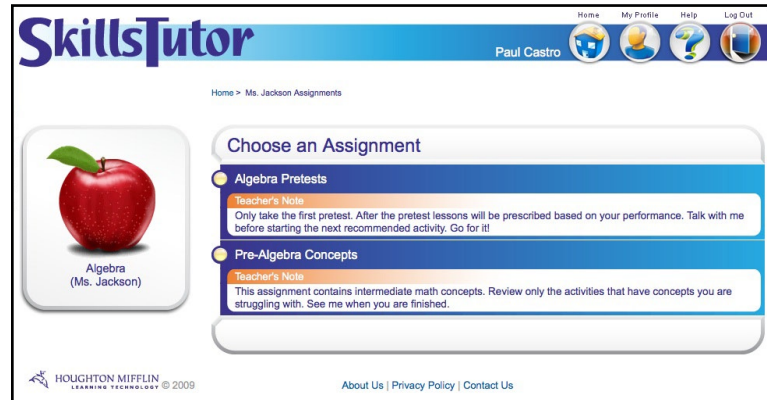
SkillsTutor

Home My Profile Help Log Out

Paul Castro

Home > Ms. Jackson Assignments

Algebra
(Ms. Jackson)

Choose an Assignment

Algebra Pretests

Teacher's Note

Only take the first pretest. After the pretest lessons will be prescribed based on your performance. Talk with me before starting the next recommended activity. Go for it!

Pre-Algebra Concepts

Teacher's Note

This assignment contains intermediate math concepts. Review only the activities that have concepts you are struggling with. See me when you are finished.

HOUGHTON MIFFLIN LEARNING TECHNOLOGY © 2009

About Us | Privacy Policy | Contact Us